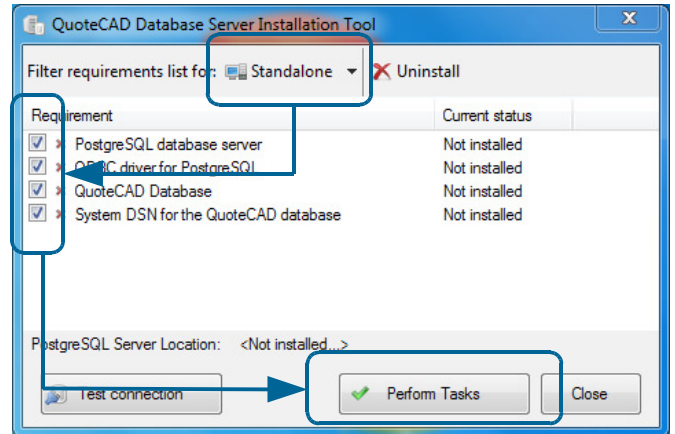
QuoteCAD Database Server Installation Tool

Filter requirements list for: Standalone Uninstall

| Requirement | Current status |
|---|---|
| PostgreSQL database server | Not installed |
| ODBC driver for PostgreSQL | Not installed |
| QuoteCAD Database | Not installed |
| System DSN for the QuoteCAD database | Not installed |

PostgreSQL Server Location: <Not installed...>

Test connection

Perform Tasks

Close